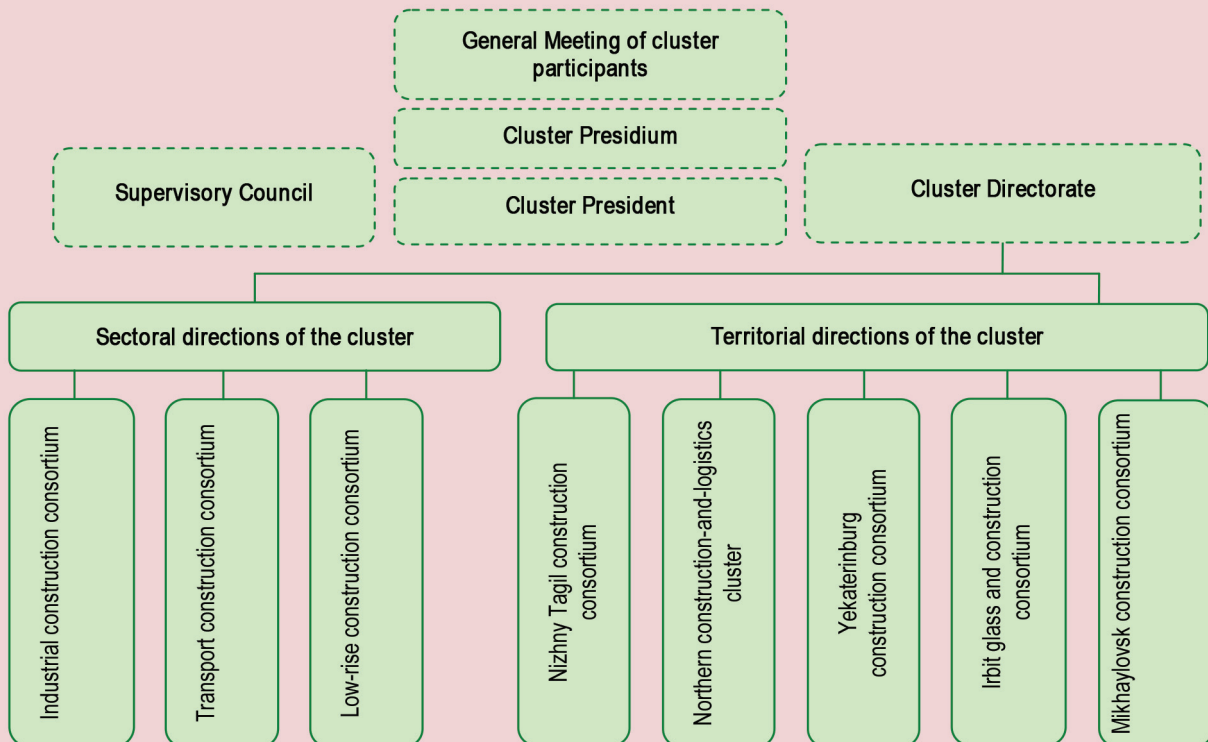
General Meeting of cluster participants

Cluster Presidium

Cluster President

Supervisory Council

Cluster Directorate

Sectoral directions of the cluster

Territorial directions of the cluster

Industrial construction consortium

Transport construction consortium

Low-rise construction consortium

Nizhny Tagil construction consortium

Northern construction-and-logistics cluster

Yekaterinburg construction consortium

Irbit glass and construction consortium

Mikhaylovsk construction consortium